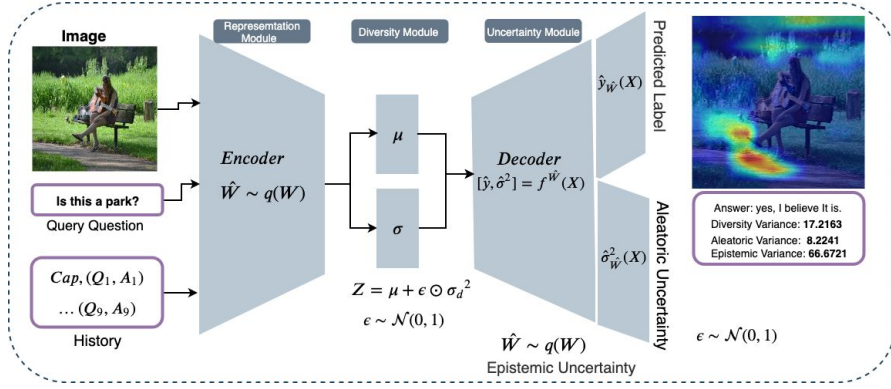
Image

Is this a park?

Query Question

$Cap, (Q_1, A_1)$
$\dots (Q_9, A_9)$

History

Represemtation Module

Encoder
$\hat{W} \sim q(W)$

Diversity Module

$\mu$

$\sigma$

$Z = \mu + \epsilon \odot {\sigma_d}^2$
$\epsilon \sim \mathcal{N}(0, 1)$

Uncertainty Module

Decoder
$[\hat{y}, \hat{\sigma}^2] = f^{\hat{W}}(X)$

$\hat{W} \sim q(W)$
Epistemic Uncertainty

$\hat{y}_{\hat{W}}(X)$

Predicted Label

$\hat{\sigma}^2_{\hat{W}}(X)$

Aleatoric Uncertainty

Answer: yes, I believe It is.
Diversity Variance: 17.2163
Aleatoric Variance: 8.2241
Epistemic Variance: 66.6721

$\epsilon \sim \mathcal{N}(0, 1)$